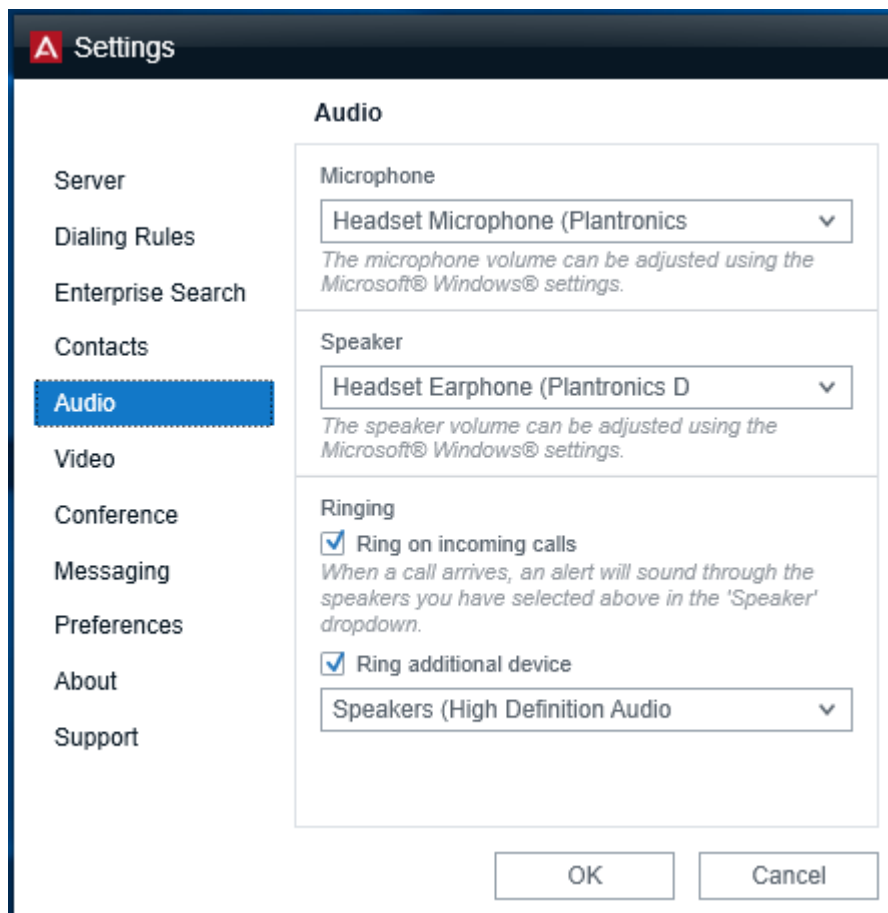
Settings

Audio

Server
Dialing Rules
Enterprise Search
Contacts
Audio
Video
Conference
Messaging
Preferences
About
Support

Microphone

Headset Microphone (Plantronics

The microphone volume can be adjusted using the Microsoft® Windows® settings.

Speaker

Headset Earphone (Plantronics D

The speaker volume can be adjusted using the Microsoft® Windows® settings.

Ringing

Ring on incoming calls

When a call arrives, an alert will sound through the speakers you have selected above in the 'Speaker' dropdown.

Ring additional device

Speakers (High Definition Audio

OK

Cancel